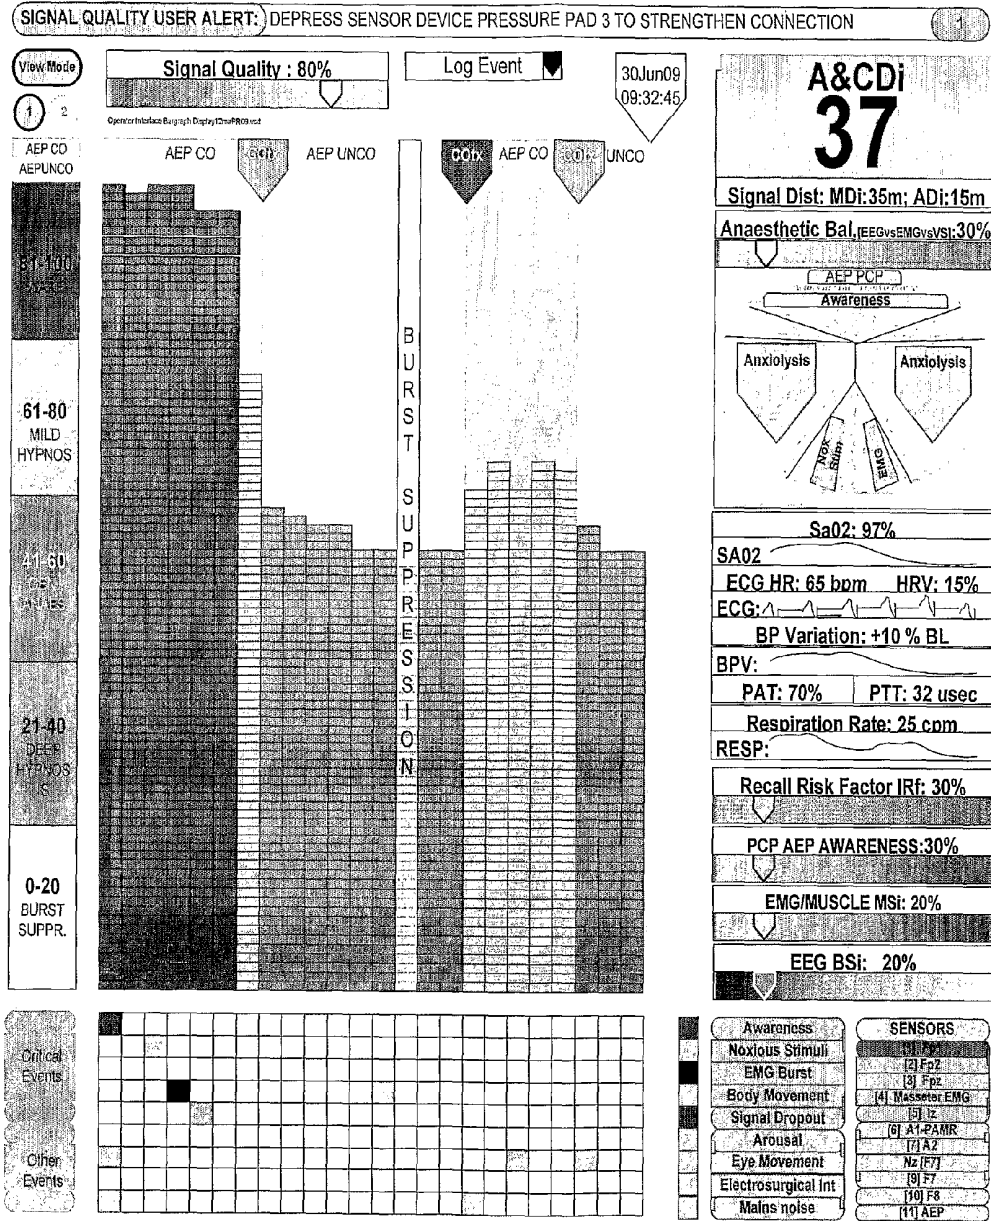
SIGNAL QUALITY USER ALERT: DEPRESS SENSOR DEVICE PRESSURE PAD 3 TO STRENGTHEN CONNECTION 1

View Mode
1 2

Signal Quality : 80%
Operator Interface Bargraph Display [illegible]

Log Event

30Jun09
09:32:45

AEP CO
AEPUNCO

AEP CO coi AEP UNCO

BURST SUPPRESSION

COix AEP CO coi UNCO

81-100
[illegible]

61-80
MILD
HYPNOS

41-60
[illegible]

21-40
DEEP
HYPNOS
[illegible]

0-20
BURST
SUPPR.

A&CDi
37

Signal Dist: MDi:35m; ADi:15m

Anaesthetic Bal,[EEGvsEMGvsVS]:30%

AEP PCP
Awareness
Anxiolysis
Anxiolysis
Nox Stim
EMG

Sa02: 97%
SA02
ECG HR: 65 bpm HRV: 15%
ECG:
BP Variation: +10 % BL
BPV:
PAT: 70% PTT: 32 usec
Respiration Rate: 25 cpm
RESP:

Recall Risk Factor IRf: 30%

PCP AEP AWARENESS:30%

EMG/MUSCLE MSi: 20%

EEG BSi: 20%

Critical Events

Other Events

Awareness
Noxious Stimuli
EMG Burst
Body Movement
Signal Dropout
Arousal
Eye Movement
Electrosurgical Int
Mains noise

SENSORS
[1] Fp1
[2] Fp2
[3] Fpz
[4] Masseter EMG
[5] Iz
[6] A1-PAMR
[7] A2
Nz [F7]
[9] F7
[10] F8
[11] AEP